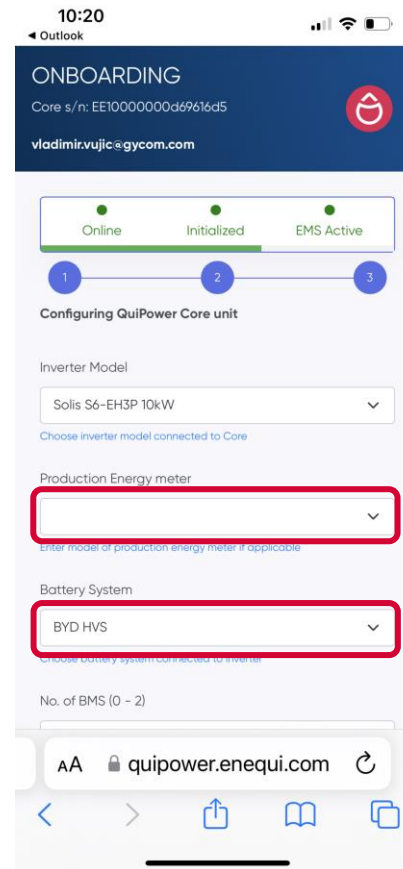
10:20
◀ Outlook

ONBOARDING
Core s/n: EE10000000d69616d5
vladimir.vujic@gycom.com

Online
Initialized
EMS Active

1
2
3

Configuring QuiPower Core unit

Inverter Model
Solis S6-EH3P 10kW
Choose inverter model connected to Core

Production Energy meter
Enter model of production energy meter if applicable

Battery System
BYD HVS
Choose battery system connected to inverter

No. of BMS (0 - 2)

AA quipower.enequi.com